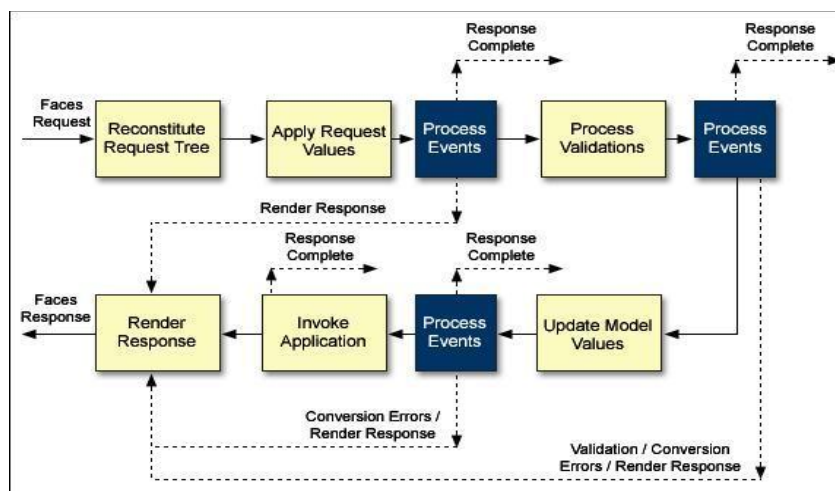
Response Complete

Response Complete

Faces Request

Reconstitute Request Tree

Apply Request Values

Process Events

Process Validations

Process Events

Render Response

Response Complete

Response Complete

Faces Response

Render Response

Invoke Application

Process Events

Update Model Values

Conversion Errors / Render Response

Validation / Conversion Errors / Render Response